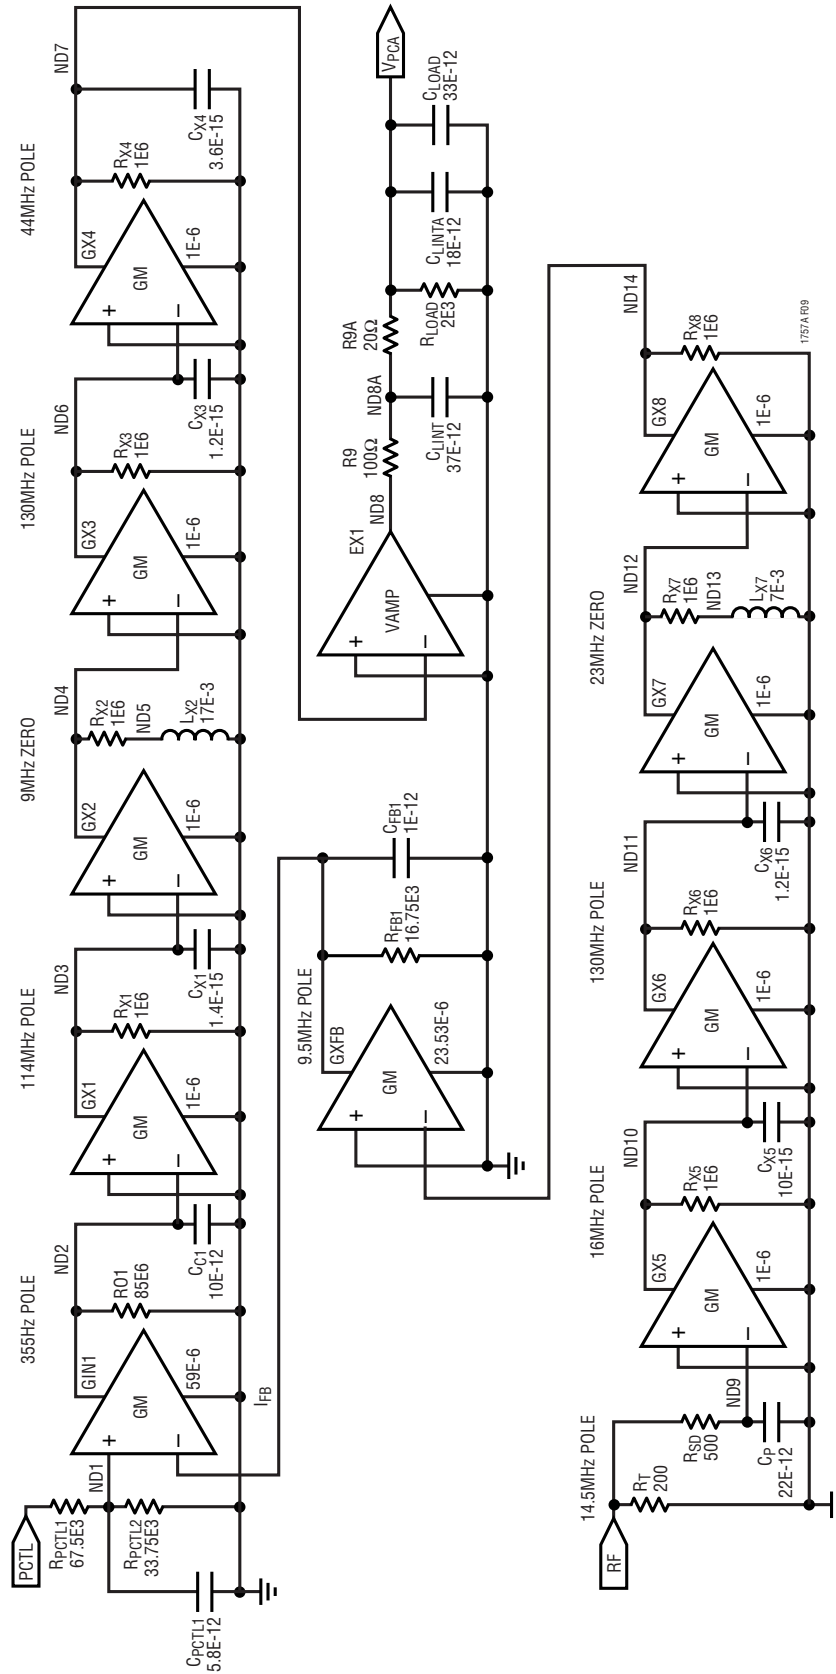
PCTL
$R_{PCTL1}$ 67.5E3
ND1
$R_{PCTL2}$ 33.75E3
$C_{PCTL1}$ 5.8E-12
355Hz POLE
GIN1
GM
59E-6
ND2
RO1 85E6
$C_{C1}$ 10E-12
$I_{FB}$
114MHz POLE
GX1
GM
1E-6
ND3
$R_{X1}$ 1E6
$C_{X1}$ 1.4E-15
9MHz ZERO
GX2
GM
1E-6
ND4
$R_{X2}$ 1E6
ND5
$L_{X2}$ 17E-3
130MHz POLE
GX3
GM
1E-6
ND6
$R_{X3}$ 1E6
$C_{X3}$ 1.2E-15
44MHz POLE
GX4
GM
1E-6
ND7
$R_{X4}$ 1E6
$C_{X4}$ 3.6E-15
9.5MHz POLE
GXFB
GM
23.53E-6
$R_{FB1}$ 16.75E3
$C_{FB1}$ 1E-12
EX1
VAMP
ND8
R9 100Ω
ND8A
$C_{LINT}$ 37E-12
R9A 20Ω
$R_{LOAD}$ 2E3
$C_{LINTA}$ 18E-12
$C_{LOAD}$ 33E-12
$V_{PCA}$
14.5MHz POLE
RF
$R_T$ 200
$R_{SD}$ 500
ND9
$C_P$ 22E-12
16MHz POLE
GX5
GM
1E-6
ND10
$R_{X5}$ 1E6
$C_{X5}$ 10E-15
130MHz POLE
GX6
GM
1E-6
ND11
$R_{X6}$ 1E6
$C_{X6}$ 1.2E-15
23MHz ZERO
GX7
GM
1E-6
ND12
$R_{X7}$ 1E6
ND13
$L_{X7}$ 7E-3
GX8
GM
1E-6
ND14
$R_{X8}$ 1E6
1757A F09